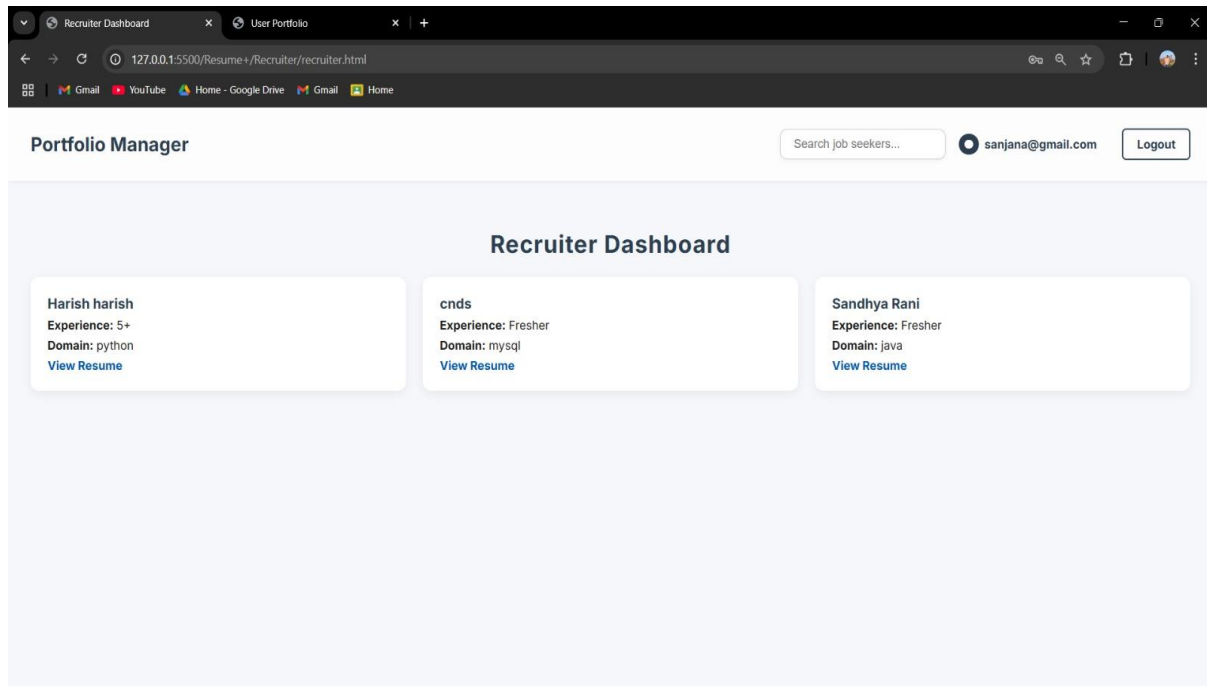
Recruiter Dashboard
User Portfolio
127.0.0.1:5500/Resume+/Recruiter/recruiter.html
Gmail YouTube Home - Google Drive Gmail Home

Portfolio Manager
Search job seekers...
sanjana@gmail.com
Logout

Recruiter Dashboard

Harish harish
Experience: 5+
Domain: python
View Resume

cnds
Experience: Fresher
Domain: mysql
View Resume

Sandhya Rani
Experience: Fresher
Domain: java
View Resume